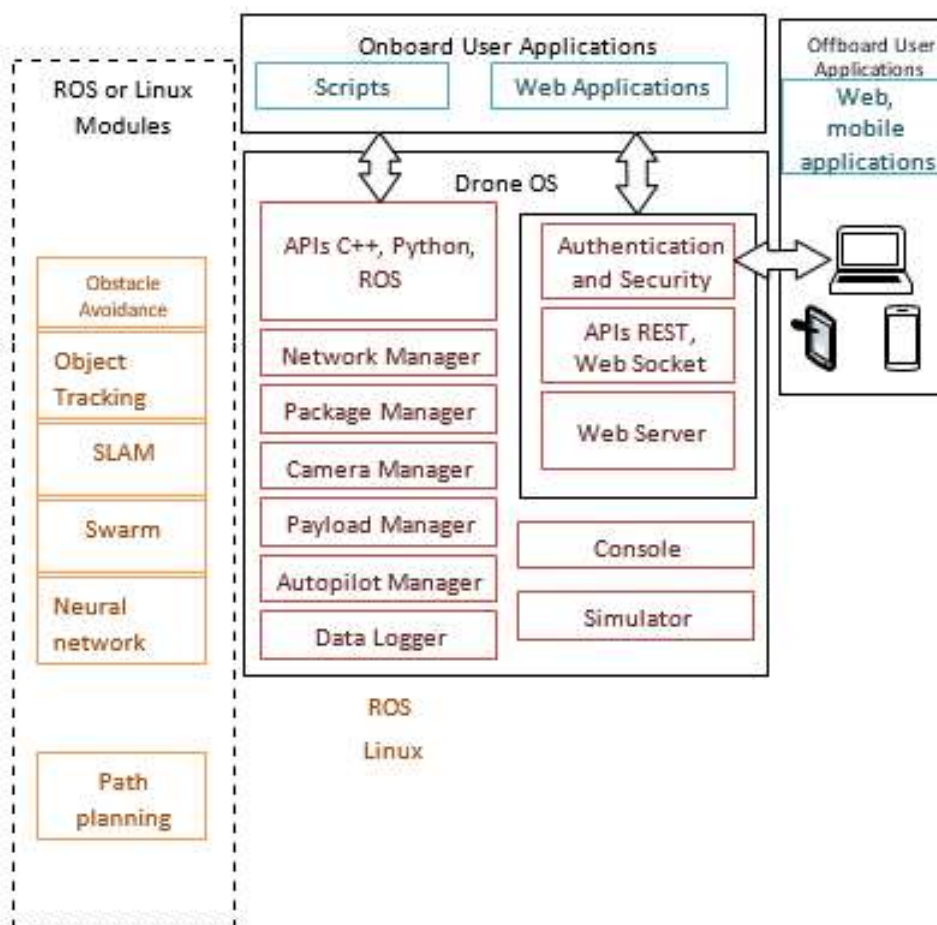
ROS or Linux Modules

Obstacle Avoidance

Object Tracking

SLAM

Swarm

Neural network

Path planning

Onboard User Applications

Scripts

Web Applications

Offboard User Applications

Web, mobile applications

Drone OS

APIs C++, Python, ROS

Network Manager

Package Manager

Camera Manager

Payload Manager

Autopilot Manager

Data Logger

Authentication and Security

APIs REST, Web Socket

Web Server

Console

Simulator

ROS

Linux